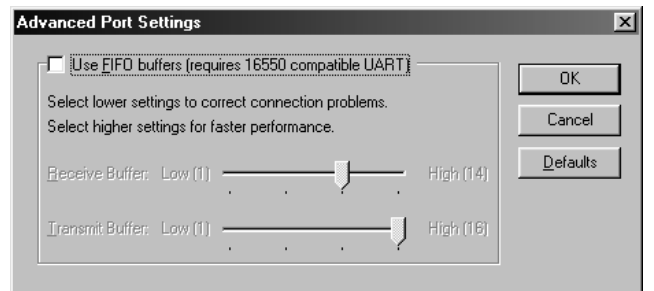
Advanced Port Settings

Use FIFO buffers (requires 16550 compatible UART)

Select lower settings to correct connection problems.
Select higher settings for faster performance.

Receive Buffer: Low (1) High (14)

Transmit Buffer: Low (1) High (16)

OK

Cancel

Defaults